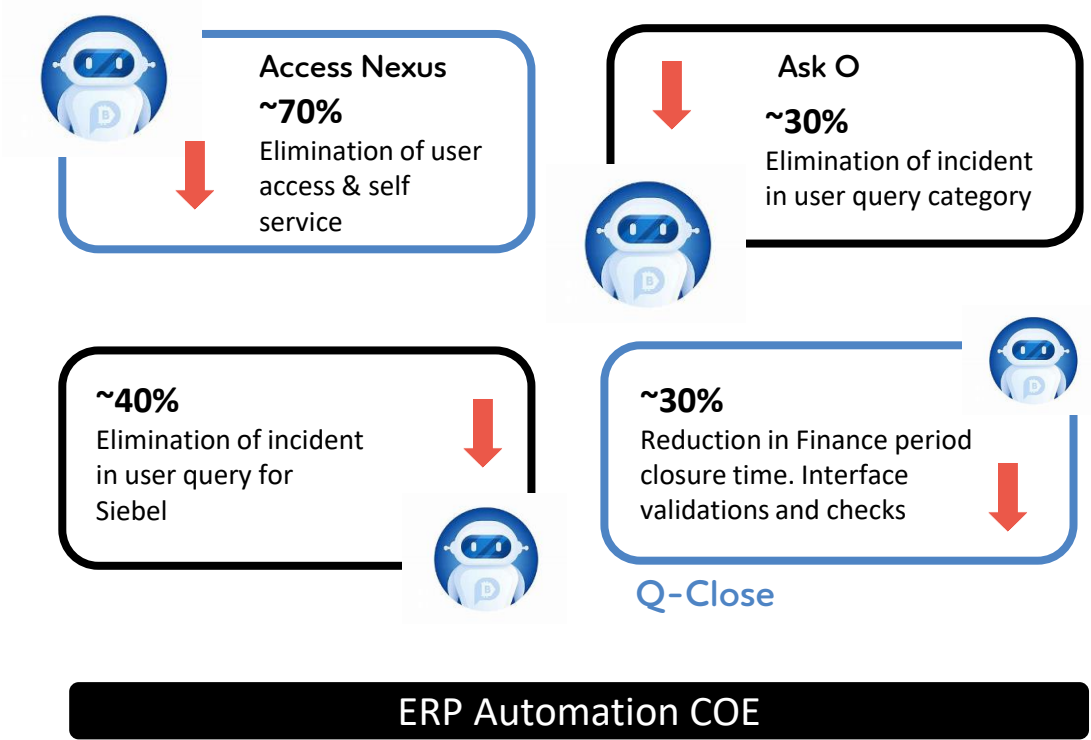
Access Nexus
~70%
Elimination of user access & self service

Ask O
~30%
Elimination of incident in user query category

~40%
Elimination of incident in user query for Siebel

~30%
Reduction in Finance period closure time. Interface validations and checks

Q-Close

ERP Automation COE